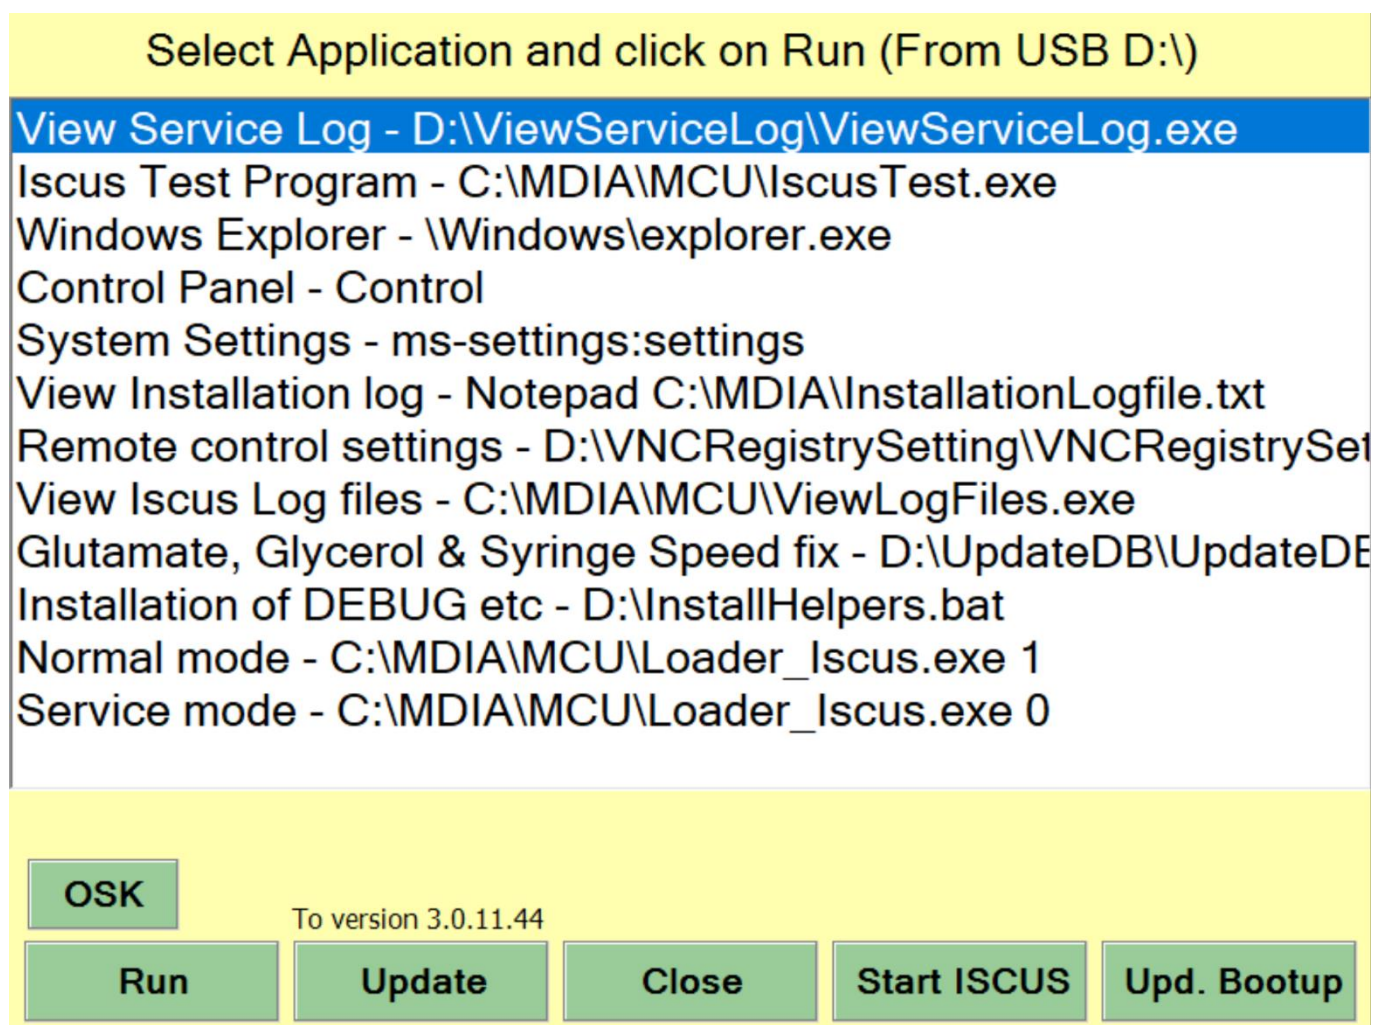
Select Application and click on Run (From USB D:\)

View Service Log - D:\ViewServiceLog\ViewServiceLog.exe
Iscus Test Program - C:\MDIA\MCU\IscusTest.exe
Windows Explorer - \Windows\explorer.exe
Control Panel - Control
System Settings - ms-settings:settings
View Installation log - Notepad C:\MDIA\InstallationLogfile.txt
Remote control settings - D:\VNCRegistrySetting\VNCRegistrySet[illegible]
View Iscus Log files - C:\MDIA\MCU\ViewLogFiles.exe
Glutamate, Glycerol & Syringe Speed fix - D:\UpdateDB\UpdateD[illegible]
Installation of DEBUG etc - D:\InstallHelpers.bat
Normal mode - C:\MDIA\MCU\Loader_Iscus.exe 1
Service mode - C:\MDIA\MCU\Loader_Iscus.exe 0

OSK
To version 3.0.11.44
Run
Update
Close
Start ISCUS
Upd. Bootup